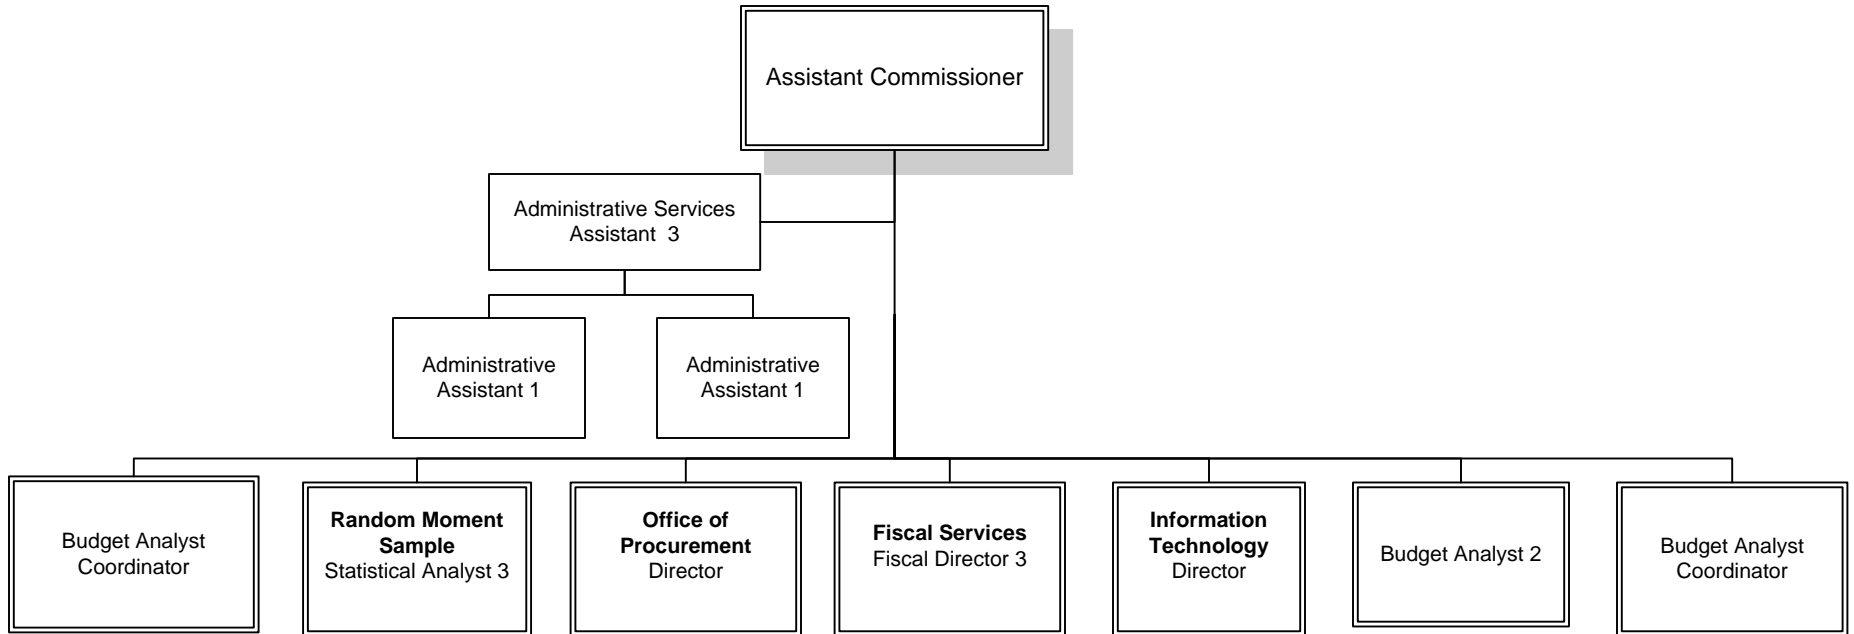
Assistant Commissioner

Administrative Services Assistant 3

Administrative Assistant 1

Administrative Assistant 1

Budget Analyst Coordinator

**Random Moment Sample**
Statistical Analyst 3

**Office of Procurement**
Director

**Fiscal Services**
Fiscal Director 3

**Information Technology**
Director

Budget Analyst 2

Budget Analyst Coordinator